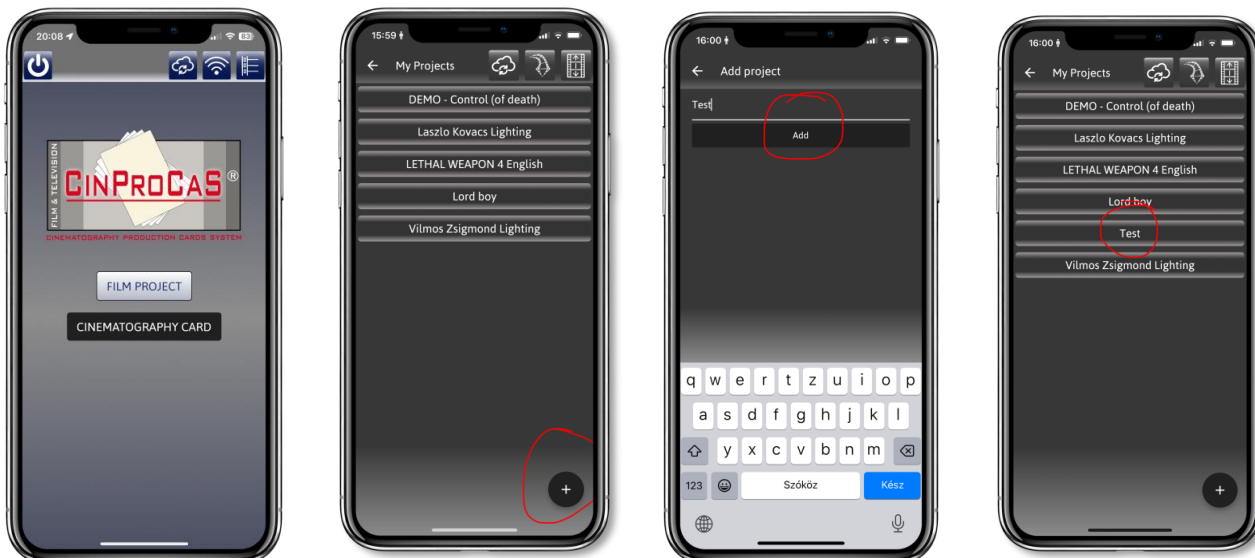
20:08

FILM & TELEVISION
CINPROCAS ®
CINEMATOGRAPHY PRODUCTION CARDS SYSTEM

FILM PROJECT
CINEMATOGRAPHY CARD

15:59

My Projects
DEMO - Control (of death)
Laszlo Kovacs Lighting
LETHAL WEAPON 4 English
Lord boy
Vilmos Zsigmond Lighting
+

16:00

Add project
Test
Add
q w e r t z u i o p
a s d f g h j k l
y x c v b n m
123 Szóköz Kész

16:00

My Projects
DEMO - Control (of death)
Laszlo Kovacs Lighting
LETHAL WEAPON 4 English
Lord boy
Test
Vilmos Zsigmond Lighting
+